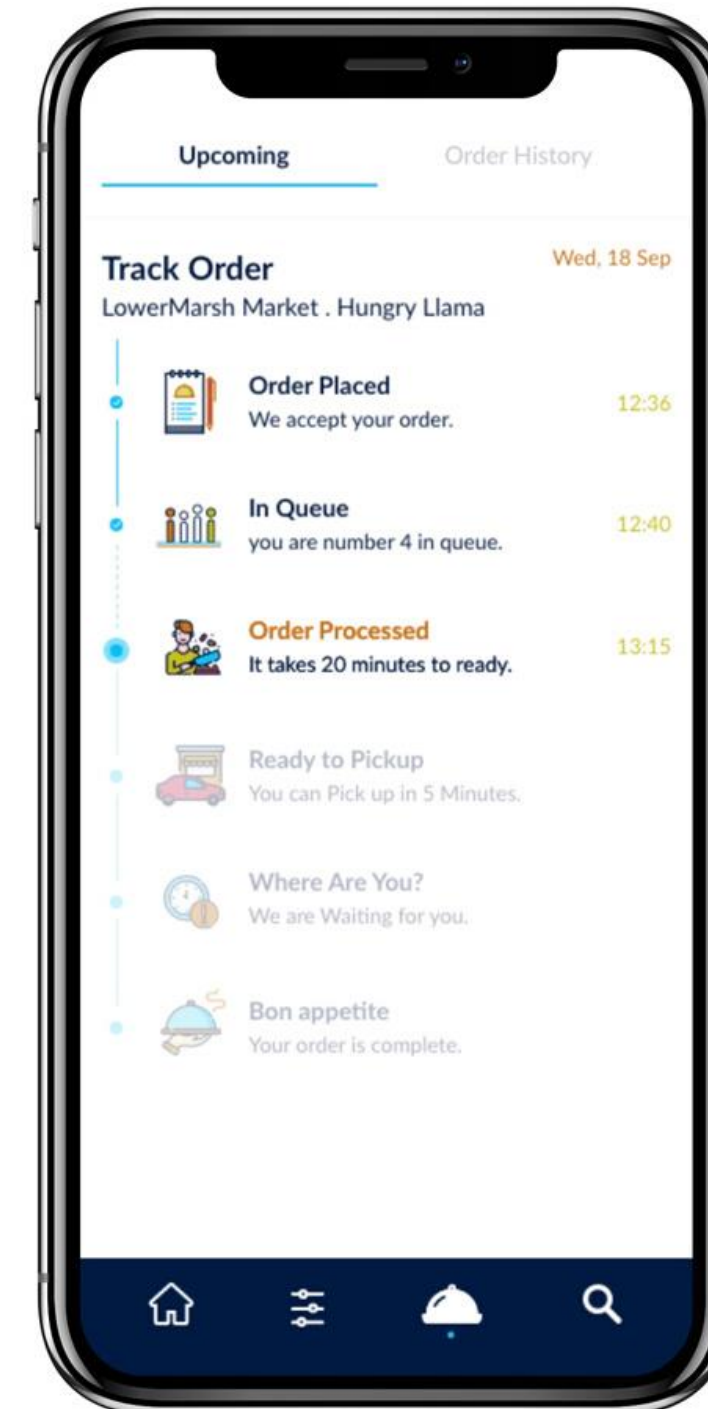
Upcoming

Order History

Track Order

Wed, 18 Sep

LowerMarsh Market . Hungry Llama

Order Placed
We accept your order.

12:36

In Queue
you are number 4 in queue.

12:40

Order Processed
It takes 20 minutes to ready.

13:15

Ready to Pickup
You can Pick up in 5 Minutes.

Where Are You?
We are Waiting for you.

Bon appetite
Your order is complete.